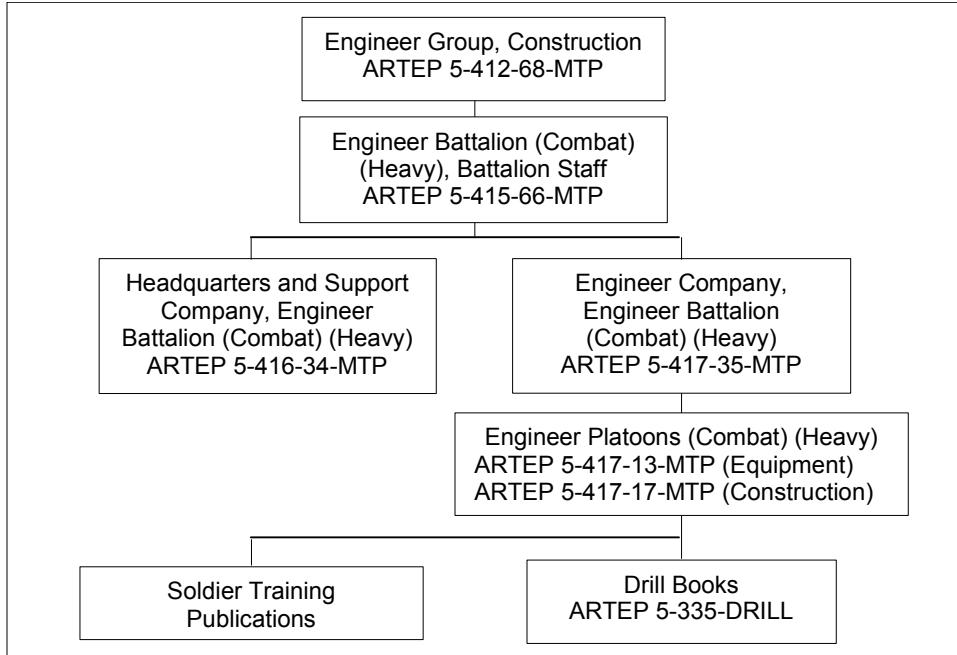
Engineer Group, Construction
ARTEP 5-412-68-MTP

Engineer Battalion (Combat) (Heavy), Battalion Staff
ARTEP 5-415-66-MTP

Headquarters and Support Company, Engineer Battalion (Combat) (Heavy)
ARTEP 5-416-34-MTP

Engineer Company, Engineer Battalion (Combat) (Heavy)
ARTEP 5-417-35-MTP

Engineer Platoons (Combat) (Heavy)
ARTEP 5-417-13-MTP (Equipment)
ARTEP 5-417-17-MTP (Construction)

Soldier Training Publications

Drill Books
ARTEP 5-335-DRILL